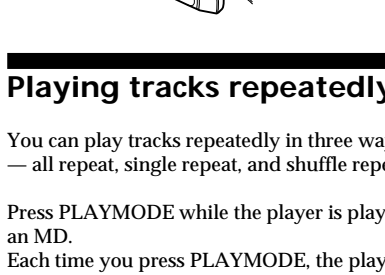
Playing tracks repeatedly

You can play tracks repeatedly in three wa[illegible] — all repeat, single repeat, and shuffle repe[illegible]

Press PLAYMODE while the player is play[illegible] an MD.
Each time you press PLAYMODE, the play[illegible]